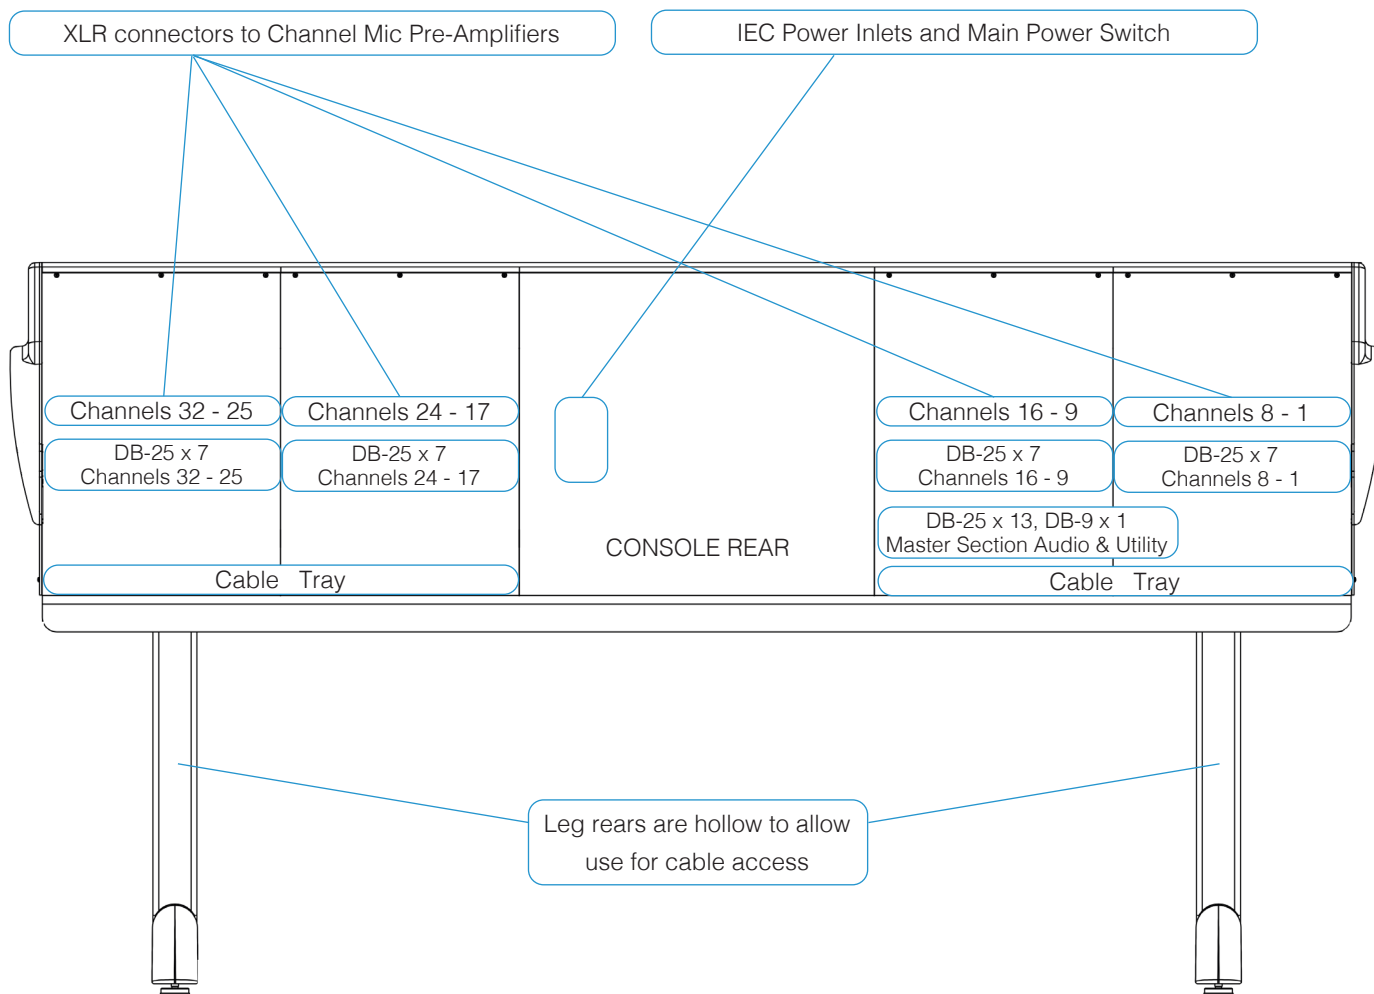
XLR connectors to Channel Mic Pre-Amplifiers

IEC Power Inlets and Main Power Switch

Channels 32 - 25

DB-25 x 7
Channels 32 - 25

Channels 24 - 17

DB-25 x 7
Channels 24 - 17

Channels 16 - 9

DB-25 x 7
Channels 16 - 9

Channels 8 - 1

DB-25 x 7
Channels 8 - 1

DB-25 x 13, DB-9 x 1
Master Section Audio & Utility

CONSOLE REAR

Cable Tray

Cable Tray

Leg rears are hollow to allow use for cable access